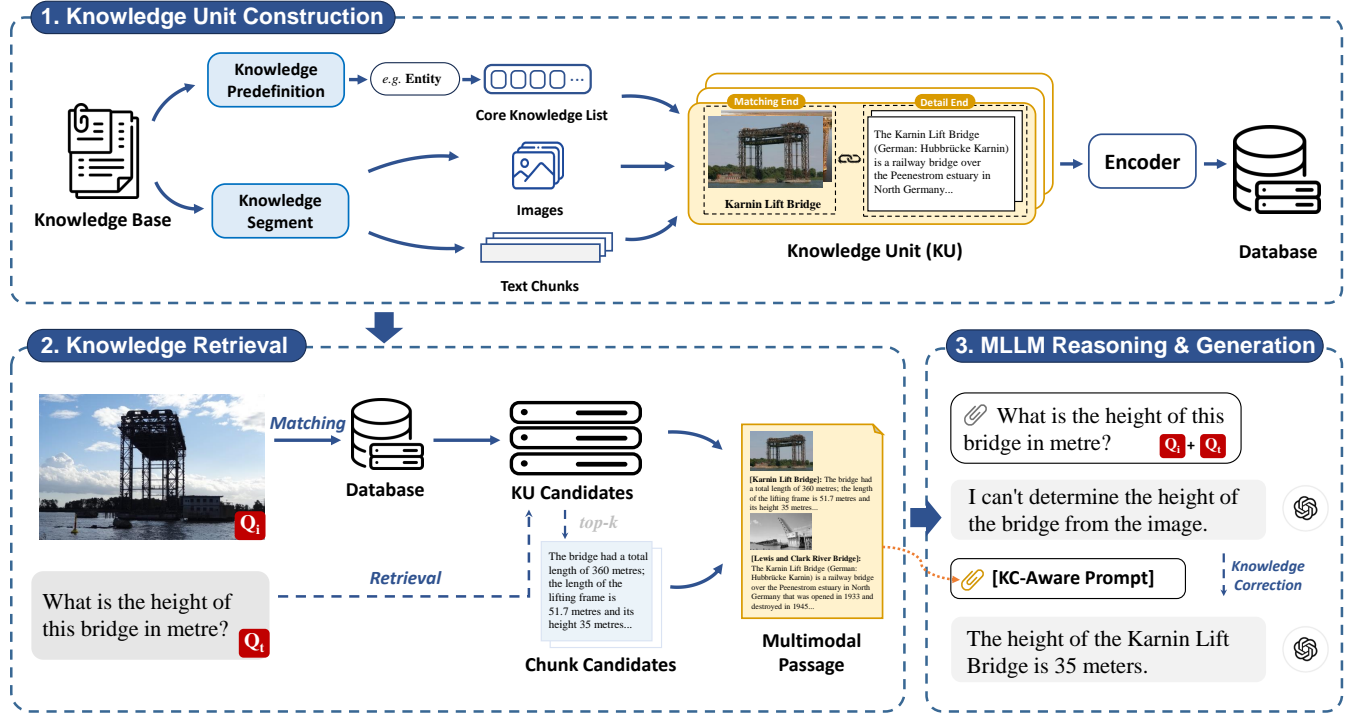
1. Knowledge Unit Construction

Knowledge Base

Knowledge Predefinition

e.g. Entity

Core Knowledge List

Knowledge Segment

Images

Text Chunks

Matching End

Detail End

Karnin Lift Bridge

The Karnin Lift Bridge (German: Hubbrücke Karnin) is a railway bridge over the Peenestrom estuary in North Germany...

Knowledge Unit (KU)

Encoder

Database

2. Knowledge Retrieval

$Q_i$

Matching

Database

KU Candidates

top-k

The bridge had a total length of 360 metres; the length of the lifting frame is 51.7 metres and its height 35 metres...

Chunk Candidates

Retrieval

What is the height of this bridge in metre? $Q_t$

[Karnin Lift Bridge]: The bridge had a total length of 360 metres; the length of the lifting frame is 51.7 metres and its height 35 metres...

[Lewis and Clark River Bridge]: The Karnin Lift Bridge (German: Hubbrücke Karnin) is a railway bridge over the Peenestrom estuary in North Germany that was opened in 1933 and destroyed in 1945...

Multimodal Passage

3. MLLM Reasoning & Generation

What is the height of this bridge in metre? $Q_i$ + $Q_t$

I can't determine the height of the bridge from the image.

[KC-Aware Prompt]

Knowledge Correction

The height of the Karnin Lift Bridge is 35 meters.